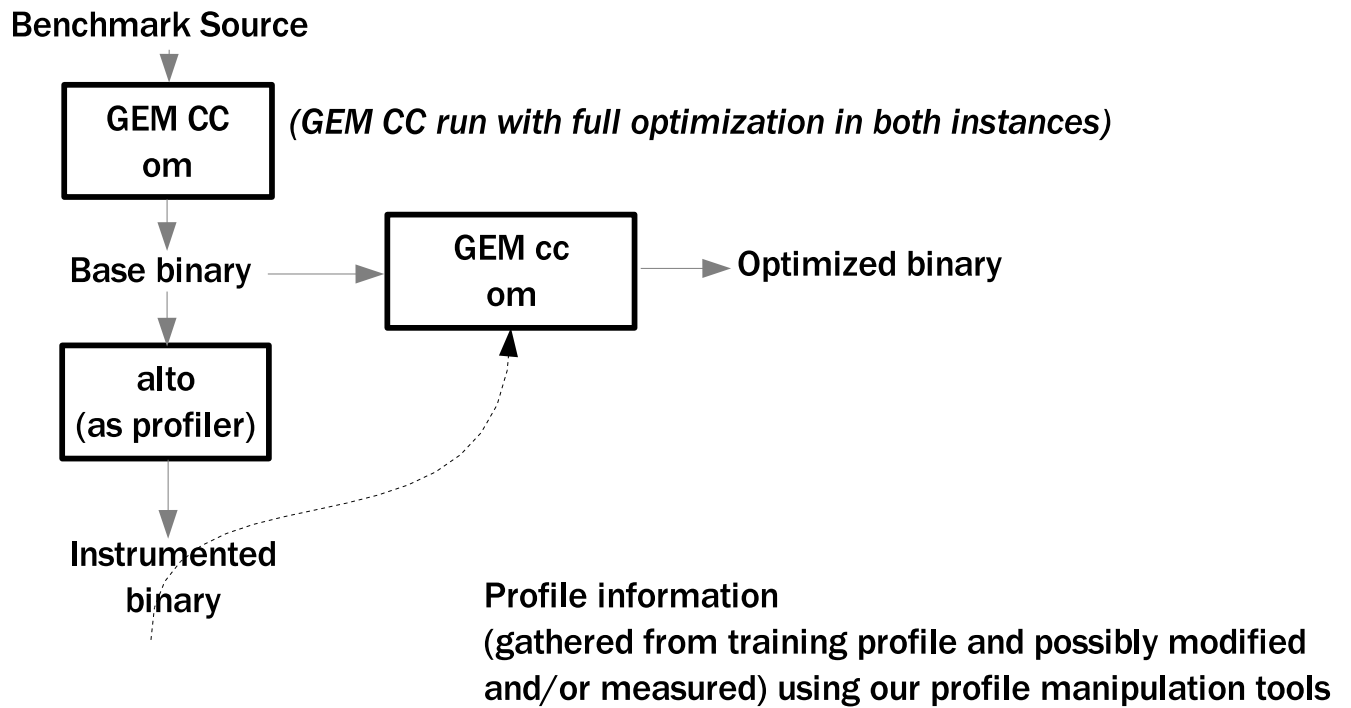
Benchmark Source

GEM CC
om

(GEM CC run with full optimization in both instances)

Base binary

GEM cc
om

Optimized binary

alto
(as profiler)

Instrumented binary

Profile information
(gathered from training profile and possibly modified and/or measured) using our profile manipulation tools